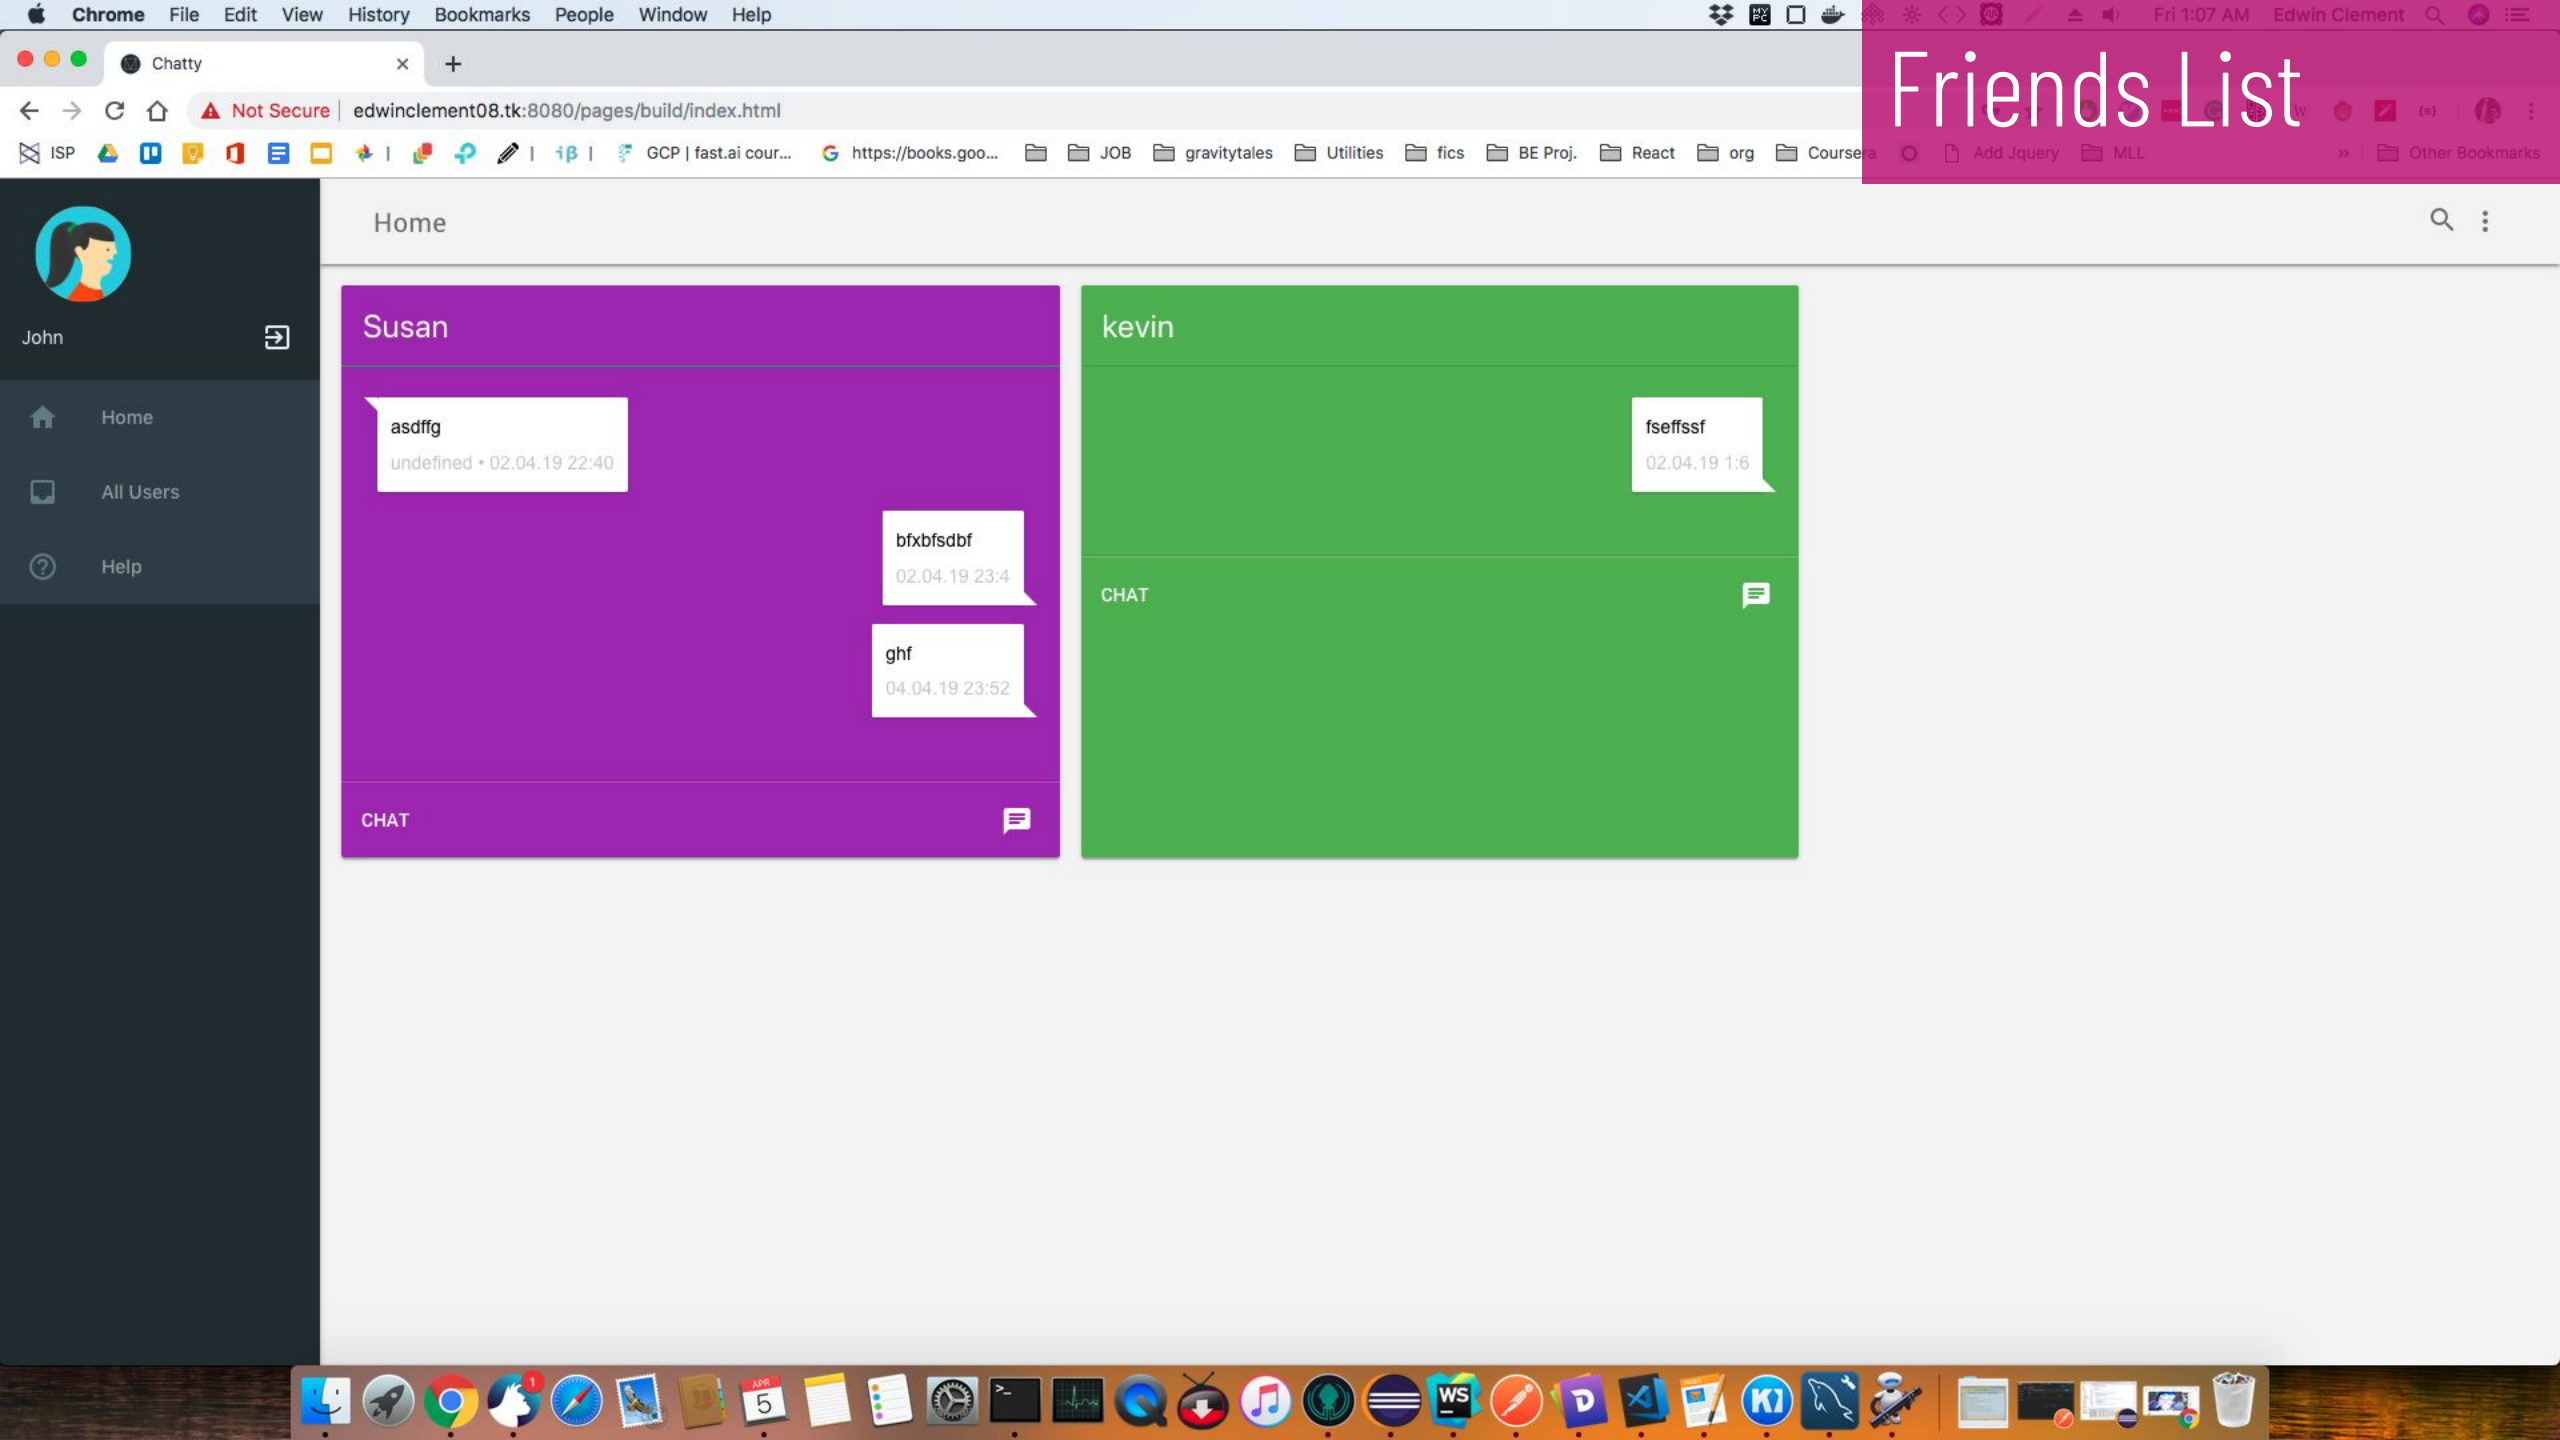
Chrome File Edit View History Bookmarks People Window Help

Fri 1:07 AM Edwin Clement

Chatty

Friends List

Not Secure | edwinclement08.tk:8080/pages/build/index.html

ISP GCP | fast.ai cour... https://books.goo... JOB gravitytales Utilities fics BE Proj. React org Coursera Add Jquery MLL Other Bookmarks

John

Home

All Users

Help

Home

Susan

asdffg
undefined • 02.04.19 22:40

bfxbfsdbf
02.04.19 23:4

ghf
04.04.19 23:52

CHAT

kevin

fseffssf
02.04.19 1:6

CHAT